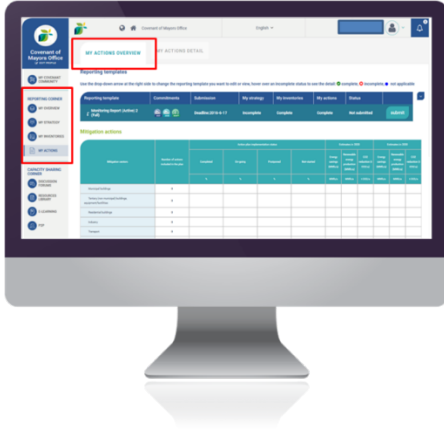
Covenant of Mayors Office

Covenant of Mayors Office

English

MY COVENANT COMMUNITY

REPORTING CORNER

MY OVERVIEW

MY STRATEGY

MY INVENTORIES

MY ACTIONS

CAPACITY SHARING CORNER

E-LEARNING

MY ACTIONS OVERVIEW

MY ACTIONS DETAIL

Reporting templates

| Reporting template | Commitments | Submission | My strategy | My inventories | My actions | Status | |
|---|---|---|---|---|---|---|---|
| Monitoring Report (Action) 2 (Full) | | Deadline: | Incomplete | Complete | Complete | Not submitted | submit |

Mitigation actions